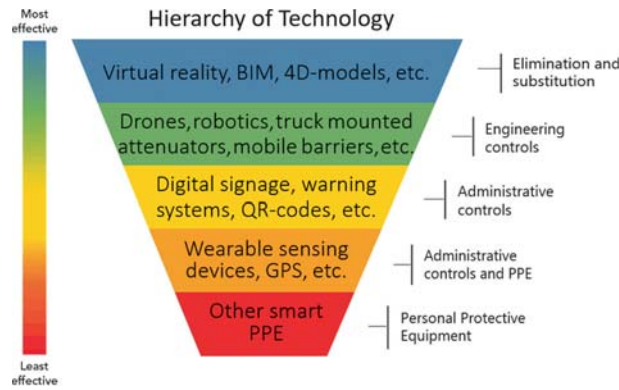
Hierarchy of Technology

Most effective

Virtual reality, BIM, 4D-models, etc.

Elimination and substitution

Drones,robotics,truck mounted attenuators,mobile barriers,etc.

Engineering controls

Digital signage, warning systems, QR-codes, etc.

Administrative controls

Wearable sensing devices, GPS, etc.

Administrative controls and PPE

Other smart PPE

Personal Protective Equipment

Least effective